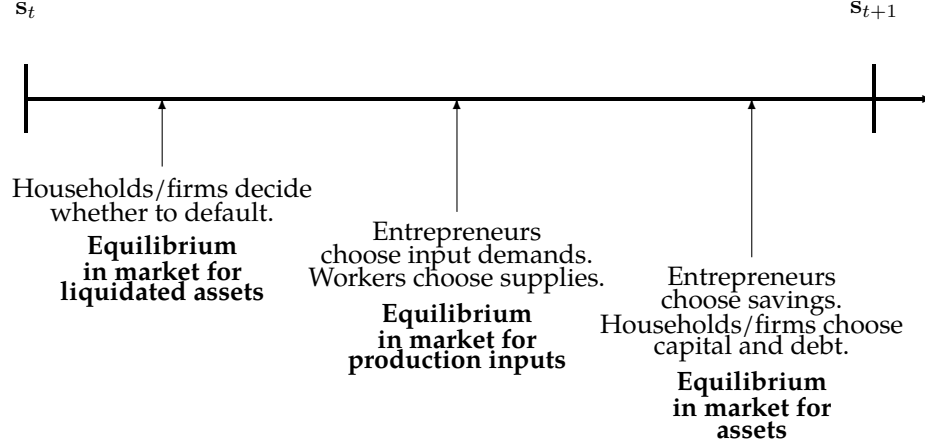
$\mathbf{s}_t$

$\mathbf{s}_{t+1}$

Households/firms decide whether to default.

**Equilibrium in market for liquidated assets**

Entrepreneurs choose input demands. Workers choose supplies.

**Equilibrium in market for production inputs**

Entrepreneurs choose savings. Households/firms choose capital and debt.

**Equilibrium in market for assets**